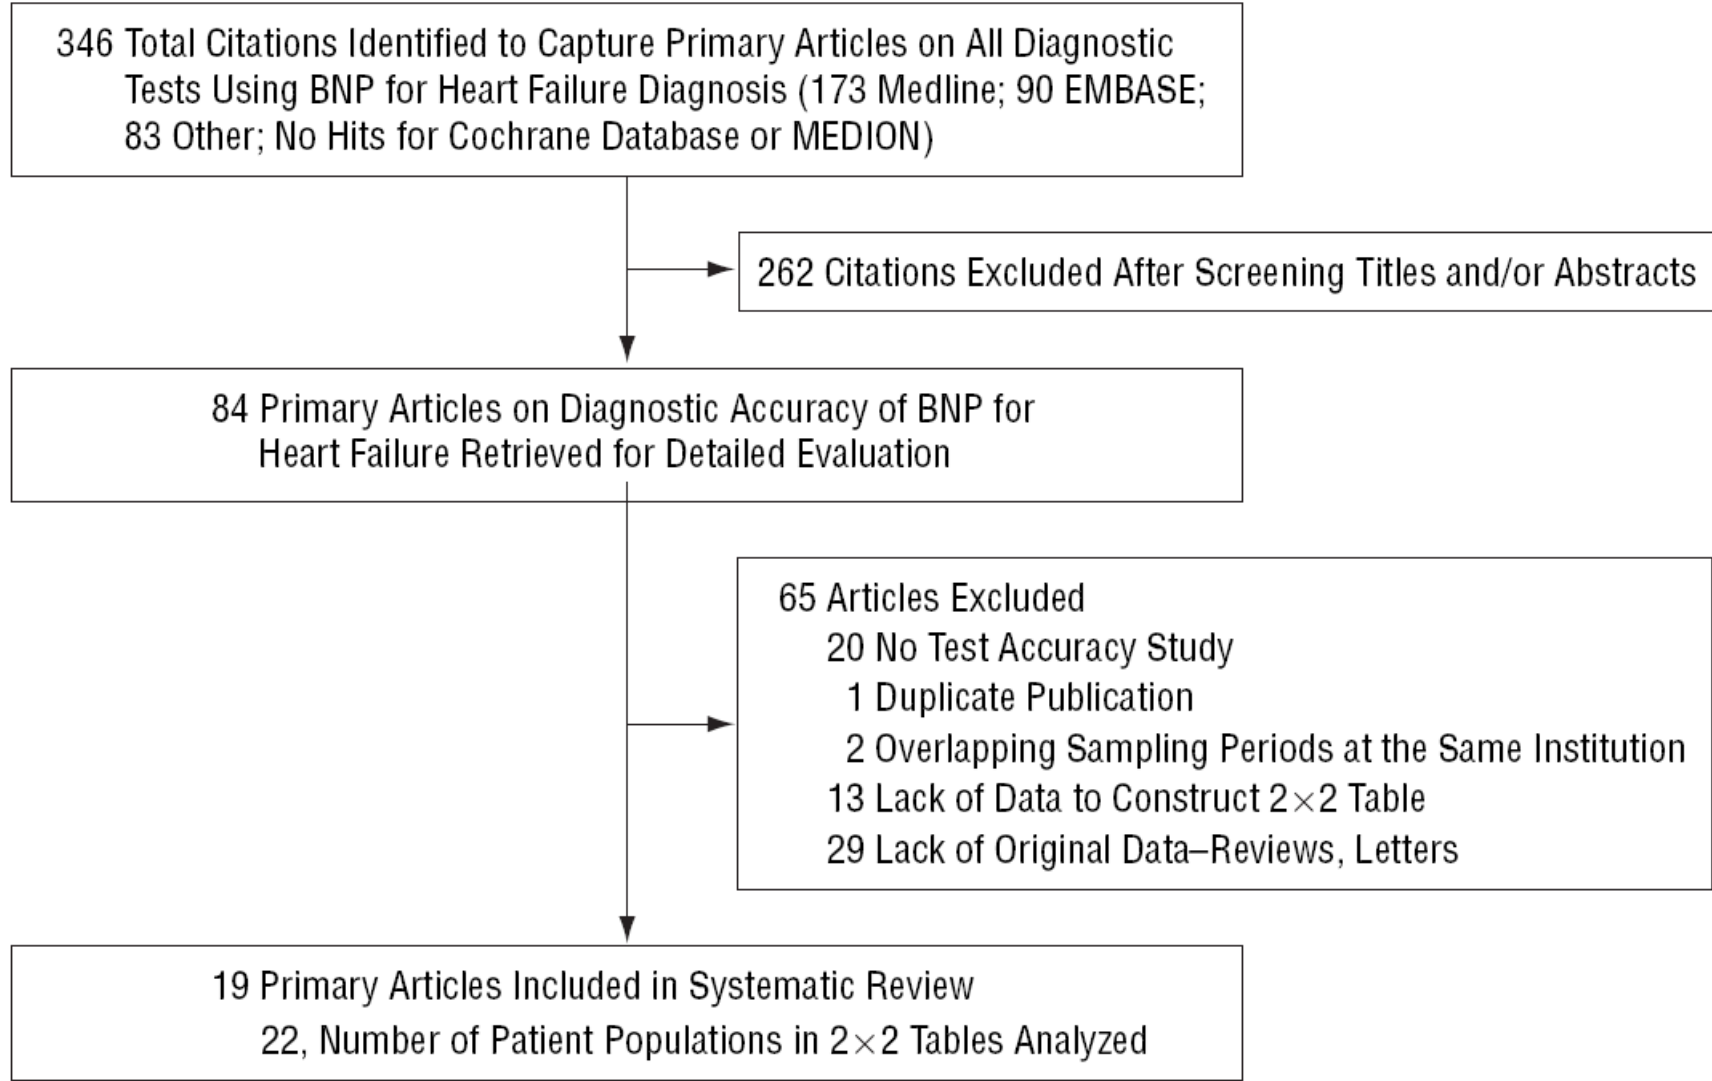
346 Total Citations Identified to Capture Primary Articles on All Diagnostic Tests Using BNP for Heart Failure Diagnosis (173 Medline; 90 EMBASE; 83 Other; No Hits for Cochrane Database or MEDION)

262 Citations Excluded After Screening Titles and/or Abstracts

84 Primary Articles on Diagnostic Accuracy of BNP for Heart Failure Retrieved for Detailed Evaluation

65 Articles Excluded
20 No Test Accuracy Study
1 Duplicate Publication
2 Overlapping Sampling Periods at the Same Institution
13 Lack of Data to Construct $2\times2$ Table
29 Lack of Original Data–Reviews, Letters

19 Primary Articles Included in Systematic Review
22, Number of Patient Populations in $2\times2$ Tables Analyzed